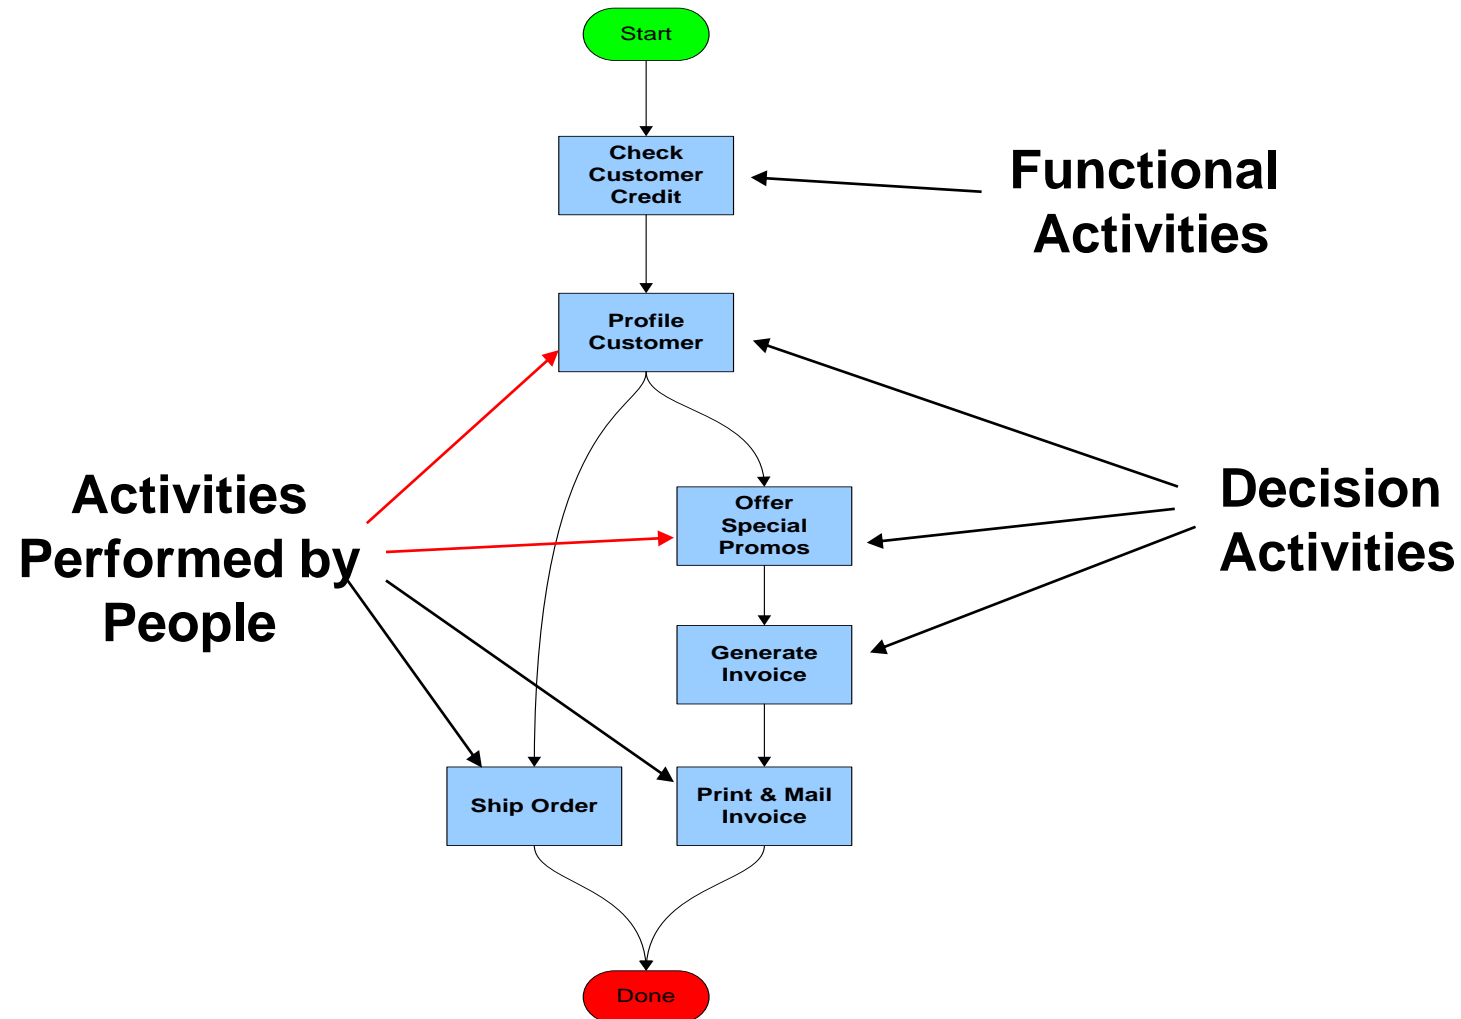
Start

Check Customer Credit

Functional Activities

Profile Customer

Activities Performed by People

Offer Special Promos

Decision Activities

Generate Invoice

Ship Order

Print & Mail Invoice

Done